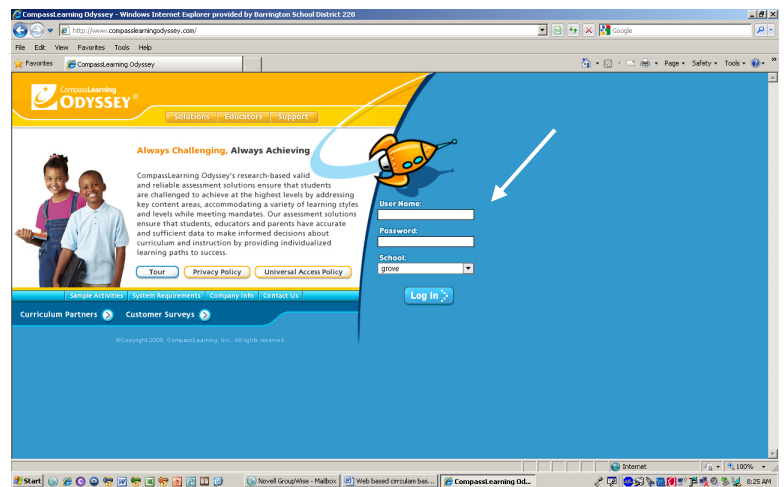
CompassLearning Odyssey - Windows Internet Explorer provided by Barrington School District 220

http://www.compasslearningodyssey.com/

Google

File Edit View Favorites Tools Help

Favorites CompassLearning Odyssey

Page ▾ Safety ▾ Tools ▾

CompassLearning ODYSSEY®

Solutions Educators Support

Always Challenging, Always Achieving

CompassLearning Odyssey's research-based valid and reliable assessment solutions ensure that students are challenged to achieve at the highest levels by addressing key content areas, accommodating a variety of learning styles and levels while meeting mandates. Our assessment solutions ensure that students, educators and parents have accurate and sufficient data to make informed decisions about curriculum and instruction by providing individualized learning paths to success.

Tour Privacy Policy Universal Access Policy

Sample Activities System Requirements Company Info Contact Us

Curriculum Partners Customer Surveys

©Copyright 2008, CompassLearning, Inc. All rights reserved.

User Name:

Password:

School:

grove

Log In

Internet 100%

Start Novell GroupWise - Mailbox Web based circulam bas... CompassLearning Od... 8:25 AM